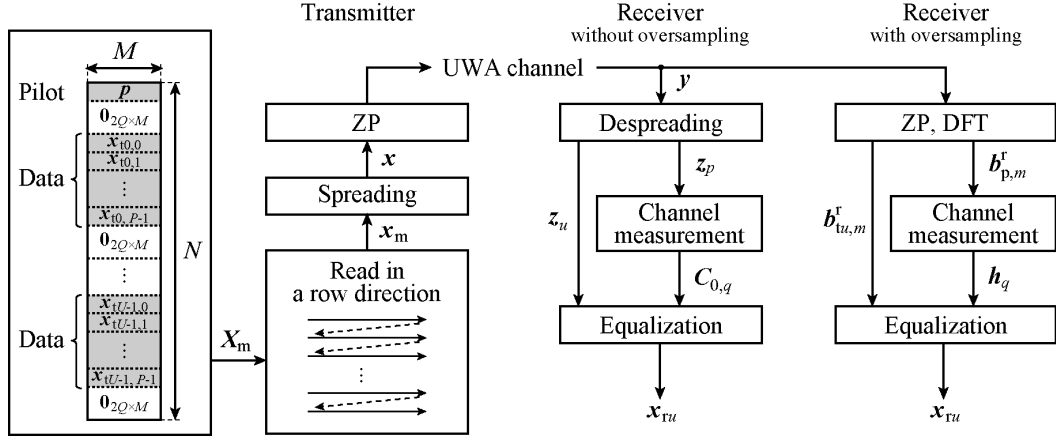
$M$

Pilot

$\boldsymbol{p}$

$\mathbf{0}_{2Q\times M}$

Data

$\boldsymbol{x}_{t0,0}$

$\boldsymbol{x}_{t0,1}$

$\vdots$

$\boldsymbol{x}_{t0,P-1}$

$\mathbf{0}_{2Q\times M}$

$\vdots$

Data

$\boldsymbol{x}_{tU-1,0}$

$\boldsymbol{x}_{tU-1,1}$

$\vdots$

$\boldsymbol{x}_{tU-1,P-1}$

$\mathbf{0}_{2Q\times M}$

$N$

$\boldsymbol{X}_{\mathrm{m}}$

Transmitter

ZP

$\boldsymbol{x}$

Spreading

$\boldsymbol{x}_{\mathrm{m}}$

Read in a row direction

$\vdots$

UWA channel

Receiver without oversampling

$\boldsymbol{y}$

Despreading

$\boldsymbol{z}_p$

$\boldsymbol{z}_u$

Channel measurement

$\boldsymbol{C}_{0,q}$

Equalization

$\boldsymbol{x}_{\mathrm{r}u}$

Receiver with oversampling

ZP, DFT

$\boldsymbol{b}^{\mathrm{r}}_{\mathrm{p},m}$

$\boldsymbol{b}^{\mathrm{r}}_{\mathrm{t}u,m}$

Channel measurement

$\boldsymbol{h}_q$

Equalization

$\boldsymbol{x}_{\mathrm{r}u}$